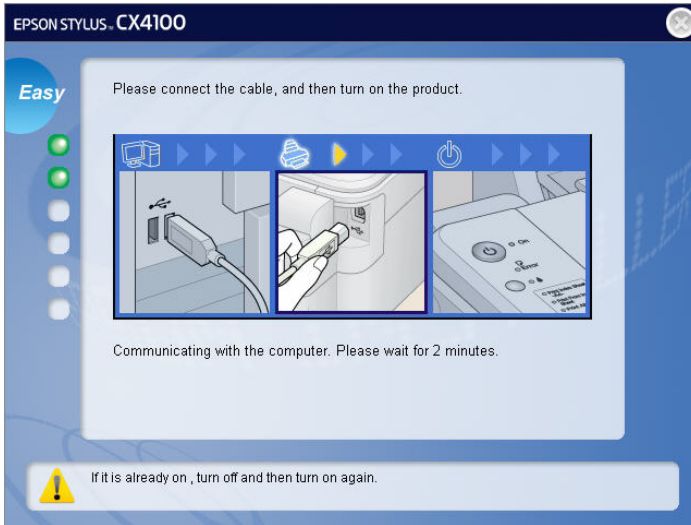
EPSON STYLUS™ CX4100

Easy

Please connect the cable, and then turn on the product.

On

Error

Communicating with the computer. Please wait for 2 minutes.

If it is already on , turn off and then turn on again.